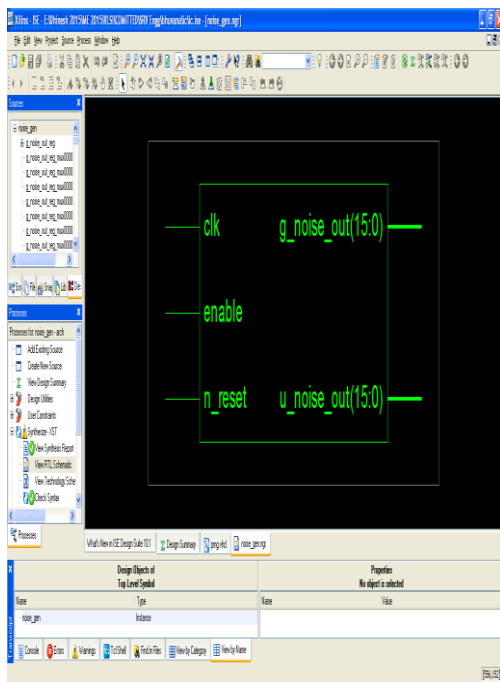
Xilinx - ISE - E:\Dhinesh 2015\ME 2015\MLS\COMMITTED\SRV Engg\bhuvana\tic\tic.ise - [noise_gen.ngr]

File Edit View Project Source Process Window Help

Sources

noise_gen
g_noise_out_reg
g_noise_out_reg_mux0000
g_noise_out_reg_mux0000
g_noise_out_reg_mux0000
g_noise_out_reg_mux0000
g_noise_out_reg_mux0000
g_noise_out_reg_mux0000
g_noise_out_reg_mux0000
g_noise_out_reg_mux0000

Sou File Sna Lib De

Processes

Processes for: noise_gen - ach

Add Existing Source
Create New Source
View Design Summary
Design Utilities
User Constraints
Synthesize - XST
View Synthesis Report
View RTL Schematic
View Technology Sche
Check Syntax

Processes

clk
enable
n_reset
g_noise_out(15:0)
u_noise_out(15:0)

What's New in ISE Design Suite 10.1 | Design Summary | prng.vhd | noise_gen.ngr

Design Objects of Top Level Symbol

| Name | Type |
|---|---|
| noise_gen | Instance |

Properties
No object is selected

| Name | Value |
|---|---|

Console | Errors | Warnings | Tcl Shell | Find in Files | View by Category | View by Name

[556,152]